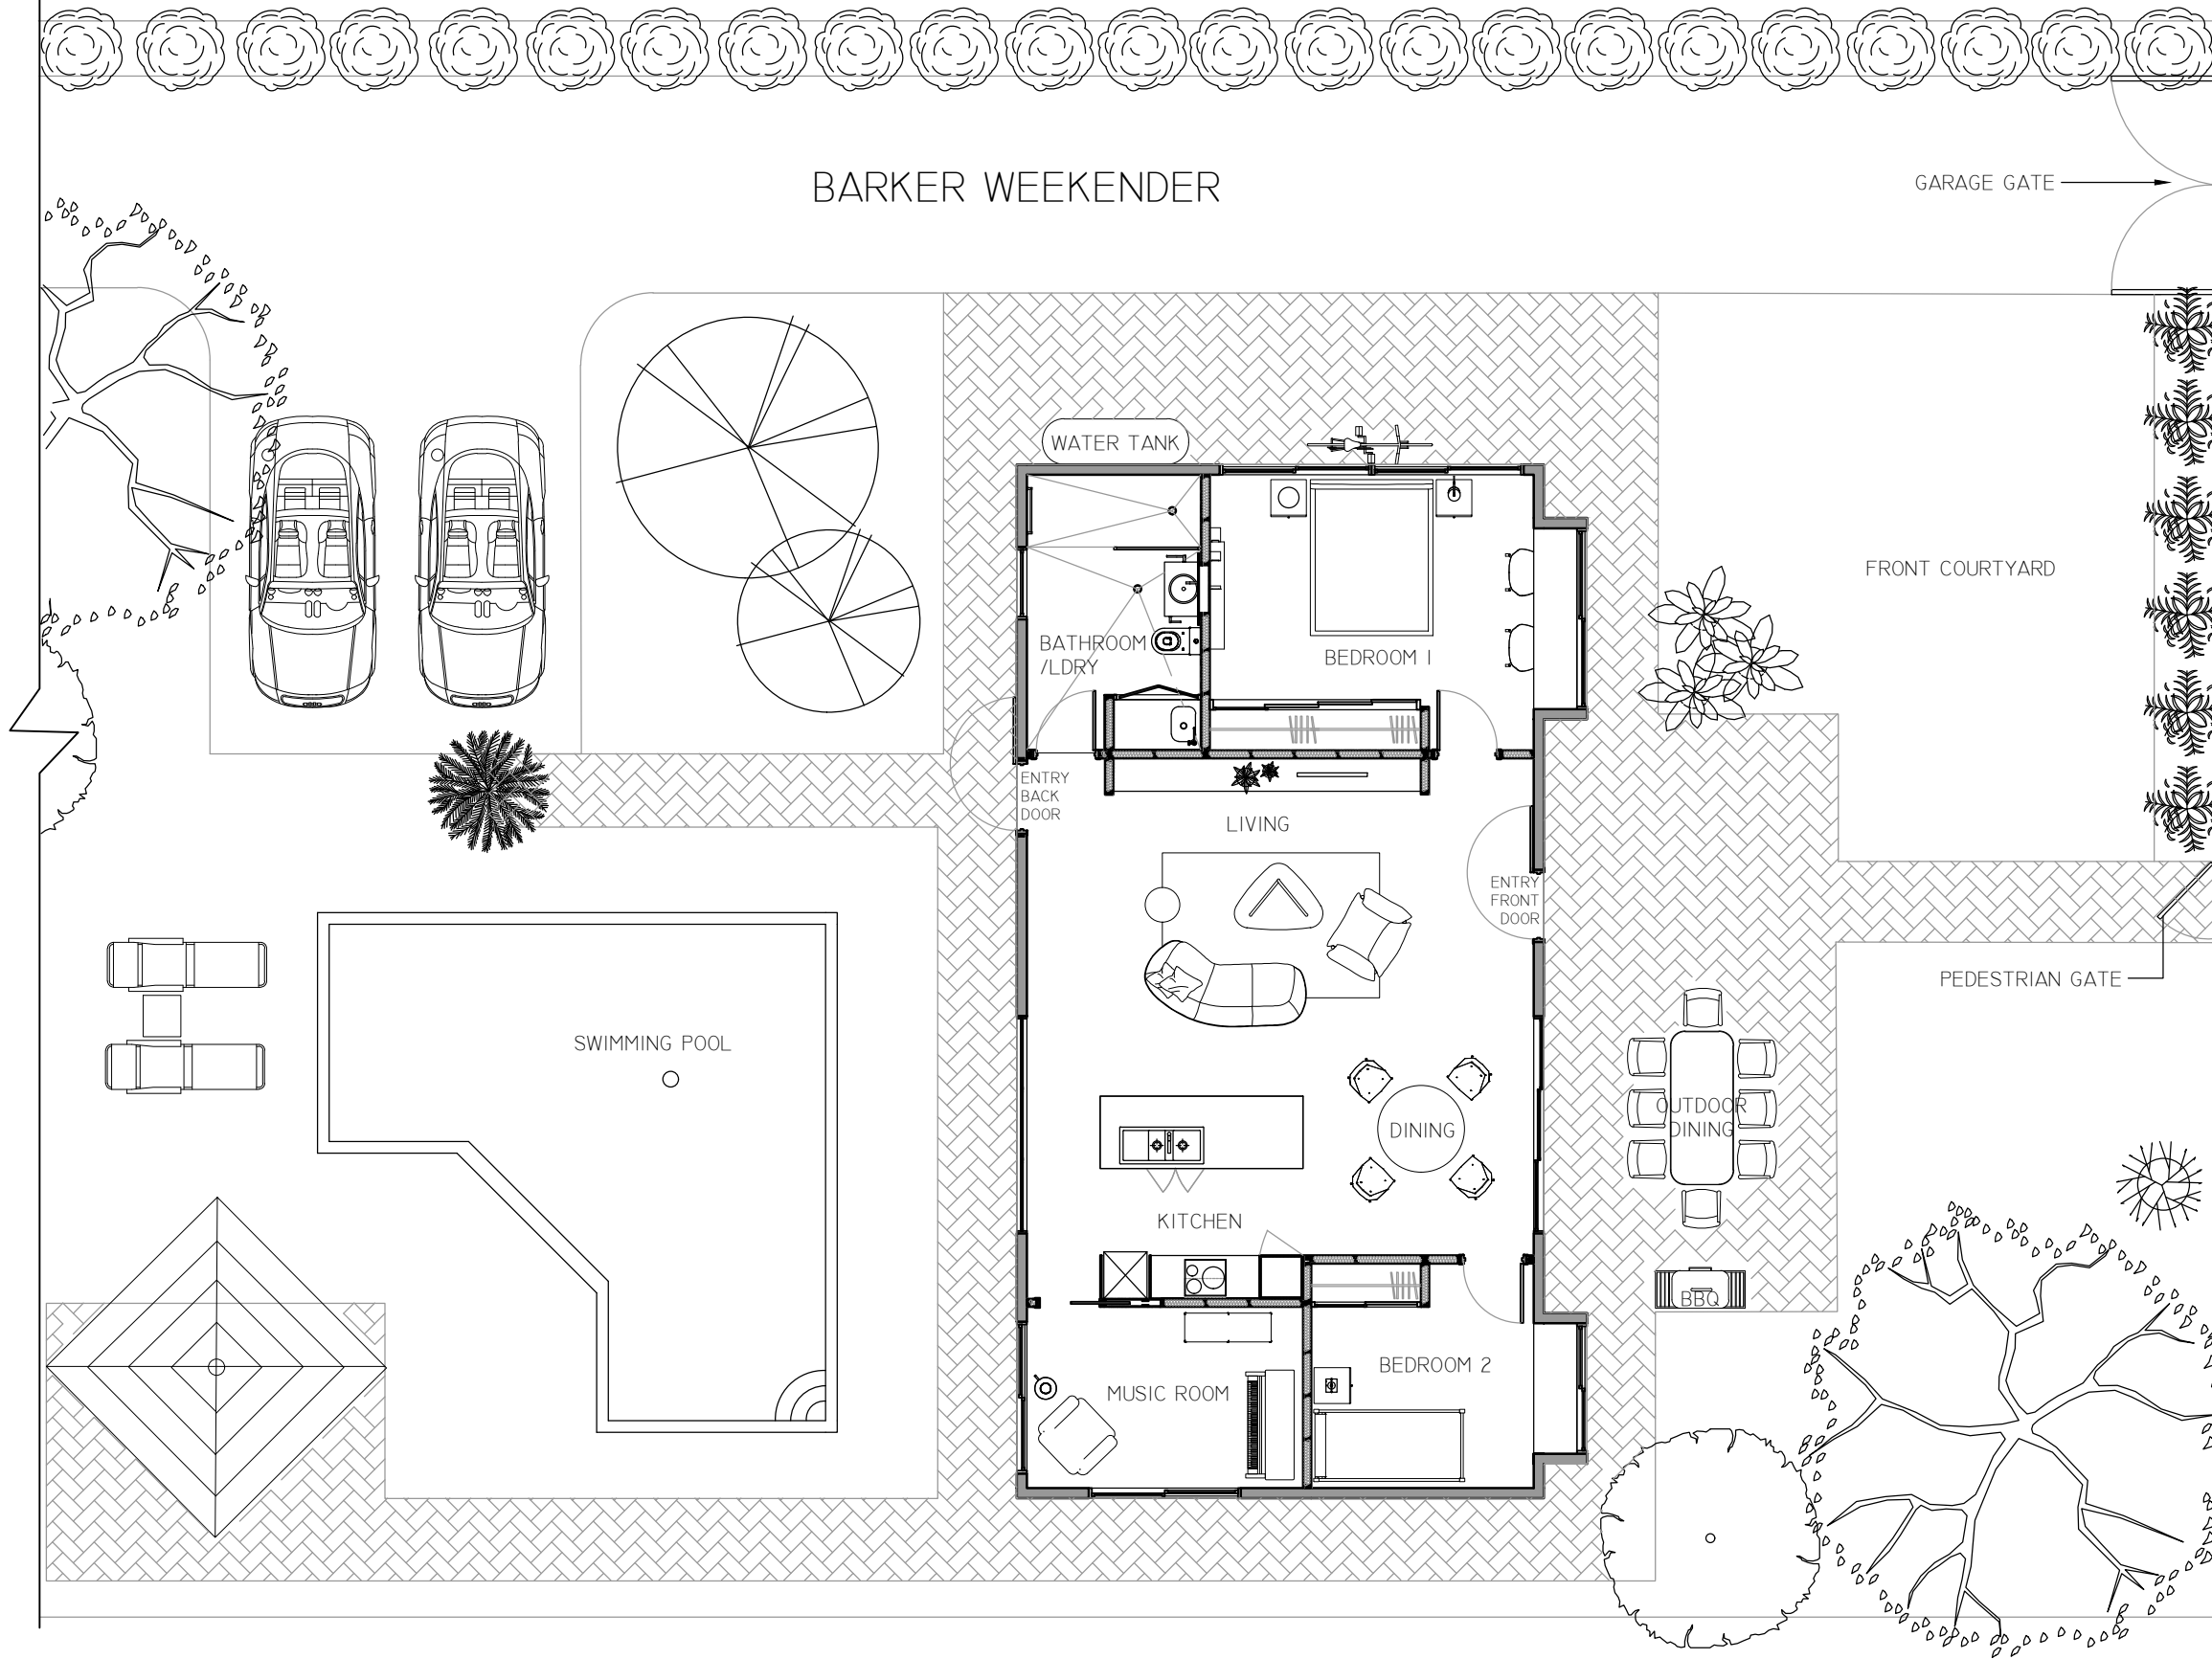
BARKER WEEKENDER

GARAGE GATE

WATER TANK

FRONT COURTYARD

BATHROOM /LDRY

BEDROOM 1

ENTRY BACK DOOR

LIVING

ENTRY FRONT DOOR

PEDESTRIAN GATE

SWIMMING POOL

OUTDOOR DINING

DINING

KITCHEN

BBQ

BEDROOM 2

MUSIC ROOM